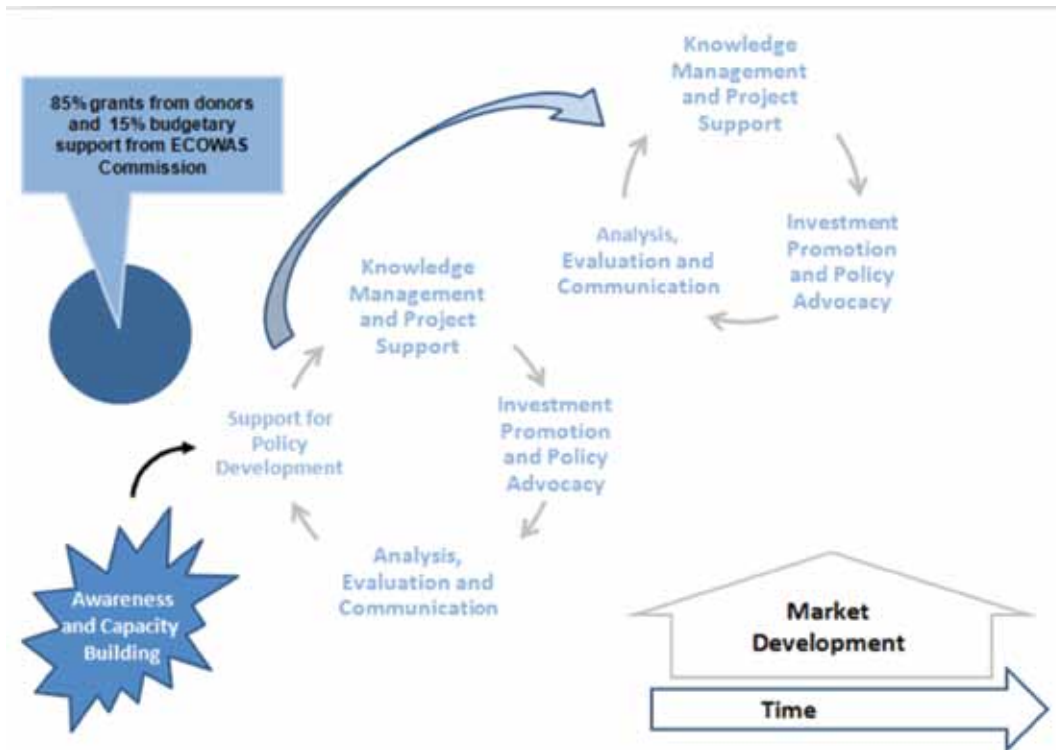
85% grants from donors and 15% budgetary support from ECOWAS Commission

Knowledge Management and Project Support

Investment Promotion and Policy Advocacy

Analysis, Evaluation and Communication

Knowledge Management and Project Support

Support for Policy Development

Investment Promotion and Policy Advocacy

Analysis, Evaluation and Communication

Awareness and Capacity Building

Market Development

Time